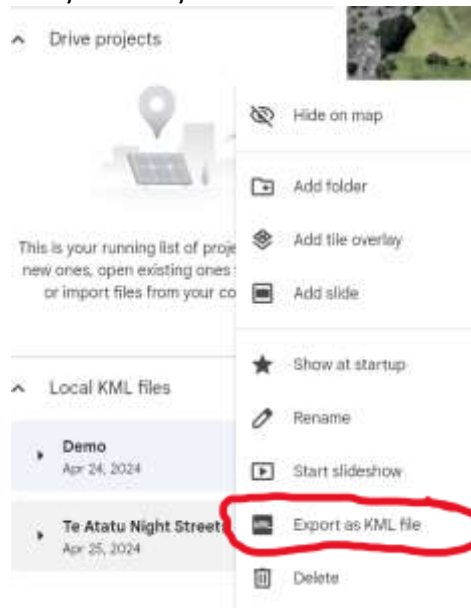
Drive projects

This is your running list of proje new ones, open existing ones or import files from your co

Local KML files

Demo
Apr 24, 2024

Te Atatu Night Street
Apr 25, 2024

Hide on map

Add folder

Add tile overlay

Add slide

Show at startup

Rename

Start slideshow

Export as KML file

Delete